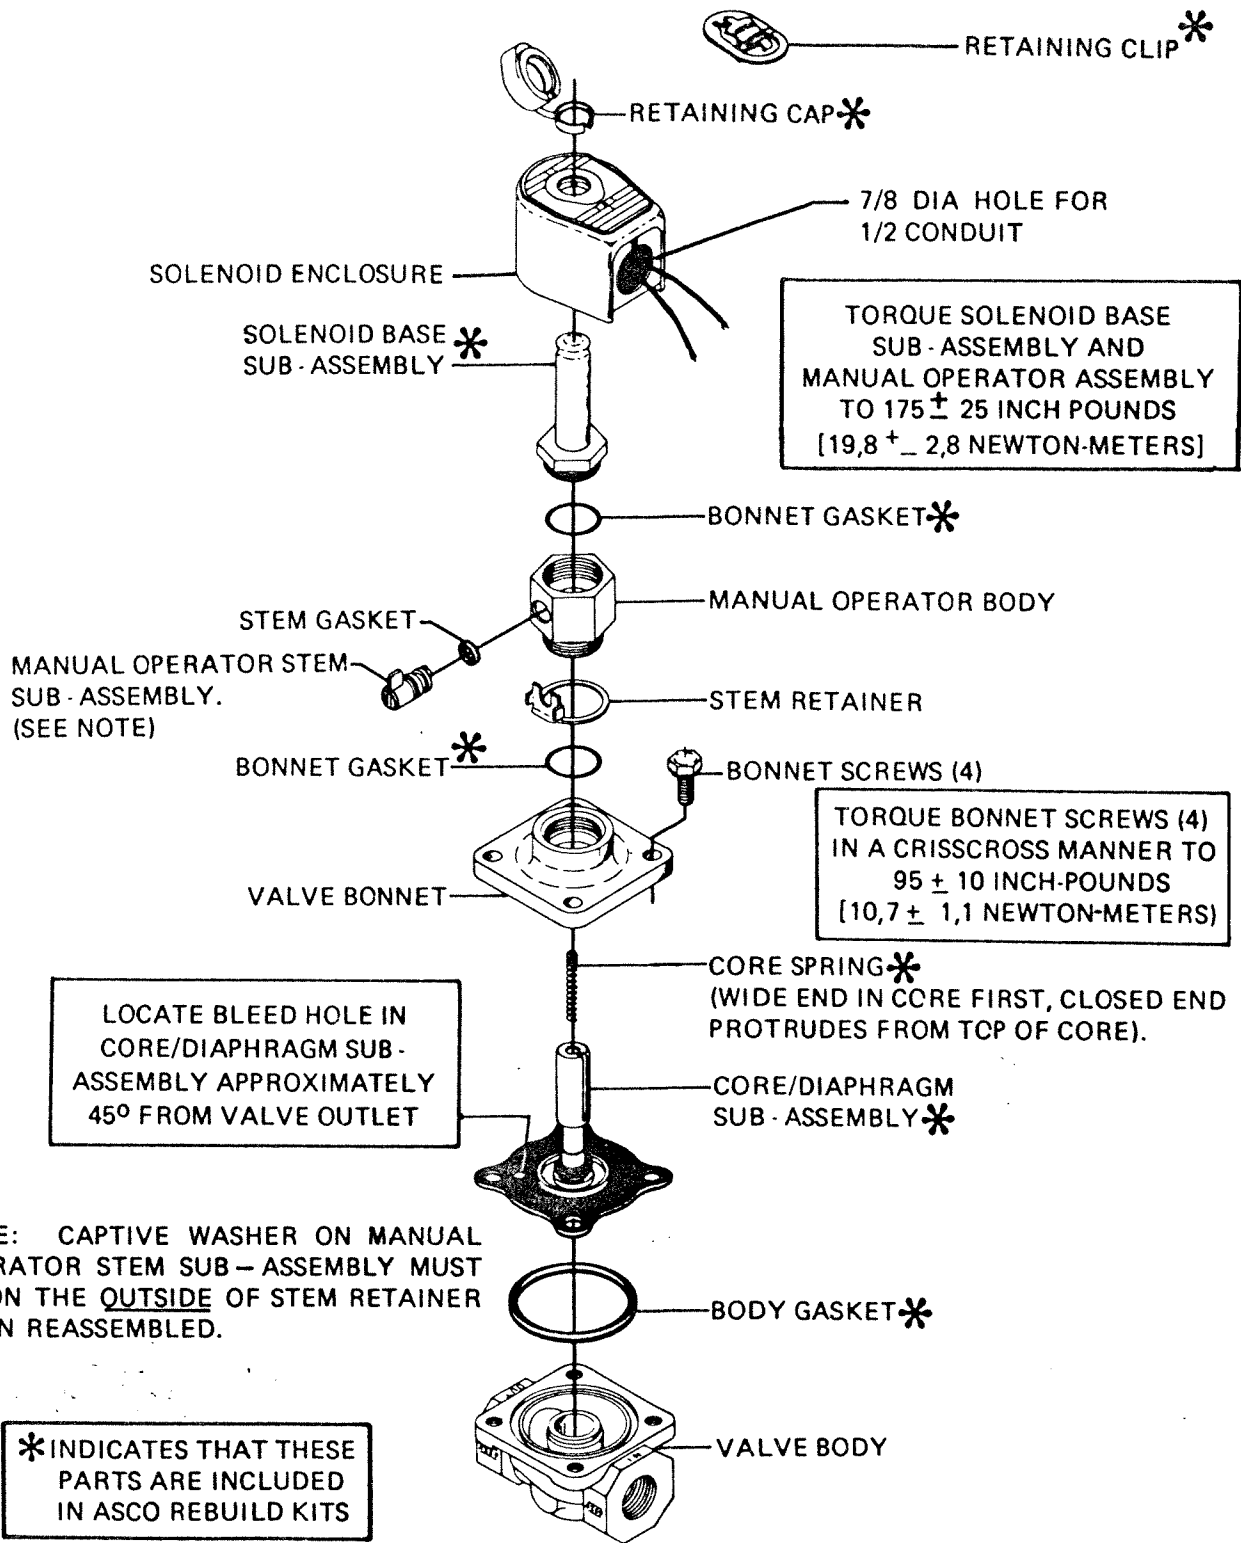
RETAINING CLIP✻

RETAINING CAP✻

7/8 DIA HOLE FOR 1/2 CONDUIT

SOLENOID ENCLOSURE

TORQUE SOLENOID BASE SUB-ASSEMBLY AND MANUAL OPERATOR ASSEMBLY TO 175 $\pm$ 25 INCH POUNDS [19,8 $\pm$ 2,8 NEWTON-METERS]

SOLENOID BASE SUB-ASSEMBLY ✻

BONNET GASKET✻

MANUAL OPERATOR BODY

STEM GASKET

MANUAL OPERATOR STEM SUB-ASSEMBLY. (SEE NOTE)

STEM RETAINER

BONNET GASKET✻

BONNET SCREWS (4)

TORQUE BONNET SCREWS (4) IN A CRISSCROSS MANNER TO 95 $\pm$ 10 INCH-POUNDS [10,7 $\pm$ 1,1 NEWTON-METERS)

VALVE BONNET

CORE SPRING✻
(WIDE END IN CORE FIRST, CLOSED END PROTRUDES FROM TOP OF CORE).

LOCATE BLEED HOLE IN CORE/DIAPHRAGM SUB-ASSEMBLY APPROXIMATELY 45° FROM VALVE OUTLET

CORE/DIAPHRAGM SUB-ASSEMBLY✻

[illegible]E: CAPTIVE WASHER ON MANUAL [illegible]RATOR STEM SUB – ASSEMBLY MUST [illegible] ON THE OUTSIDE OF STEM RETAINER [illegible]N REASSEMBLED.

BODY GASKET✻

✻INDICATES THAT THESE PARTS ARE INCLUDED IN ASCO REBUILD KITS

VALVE BODY